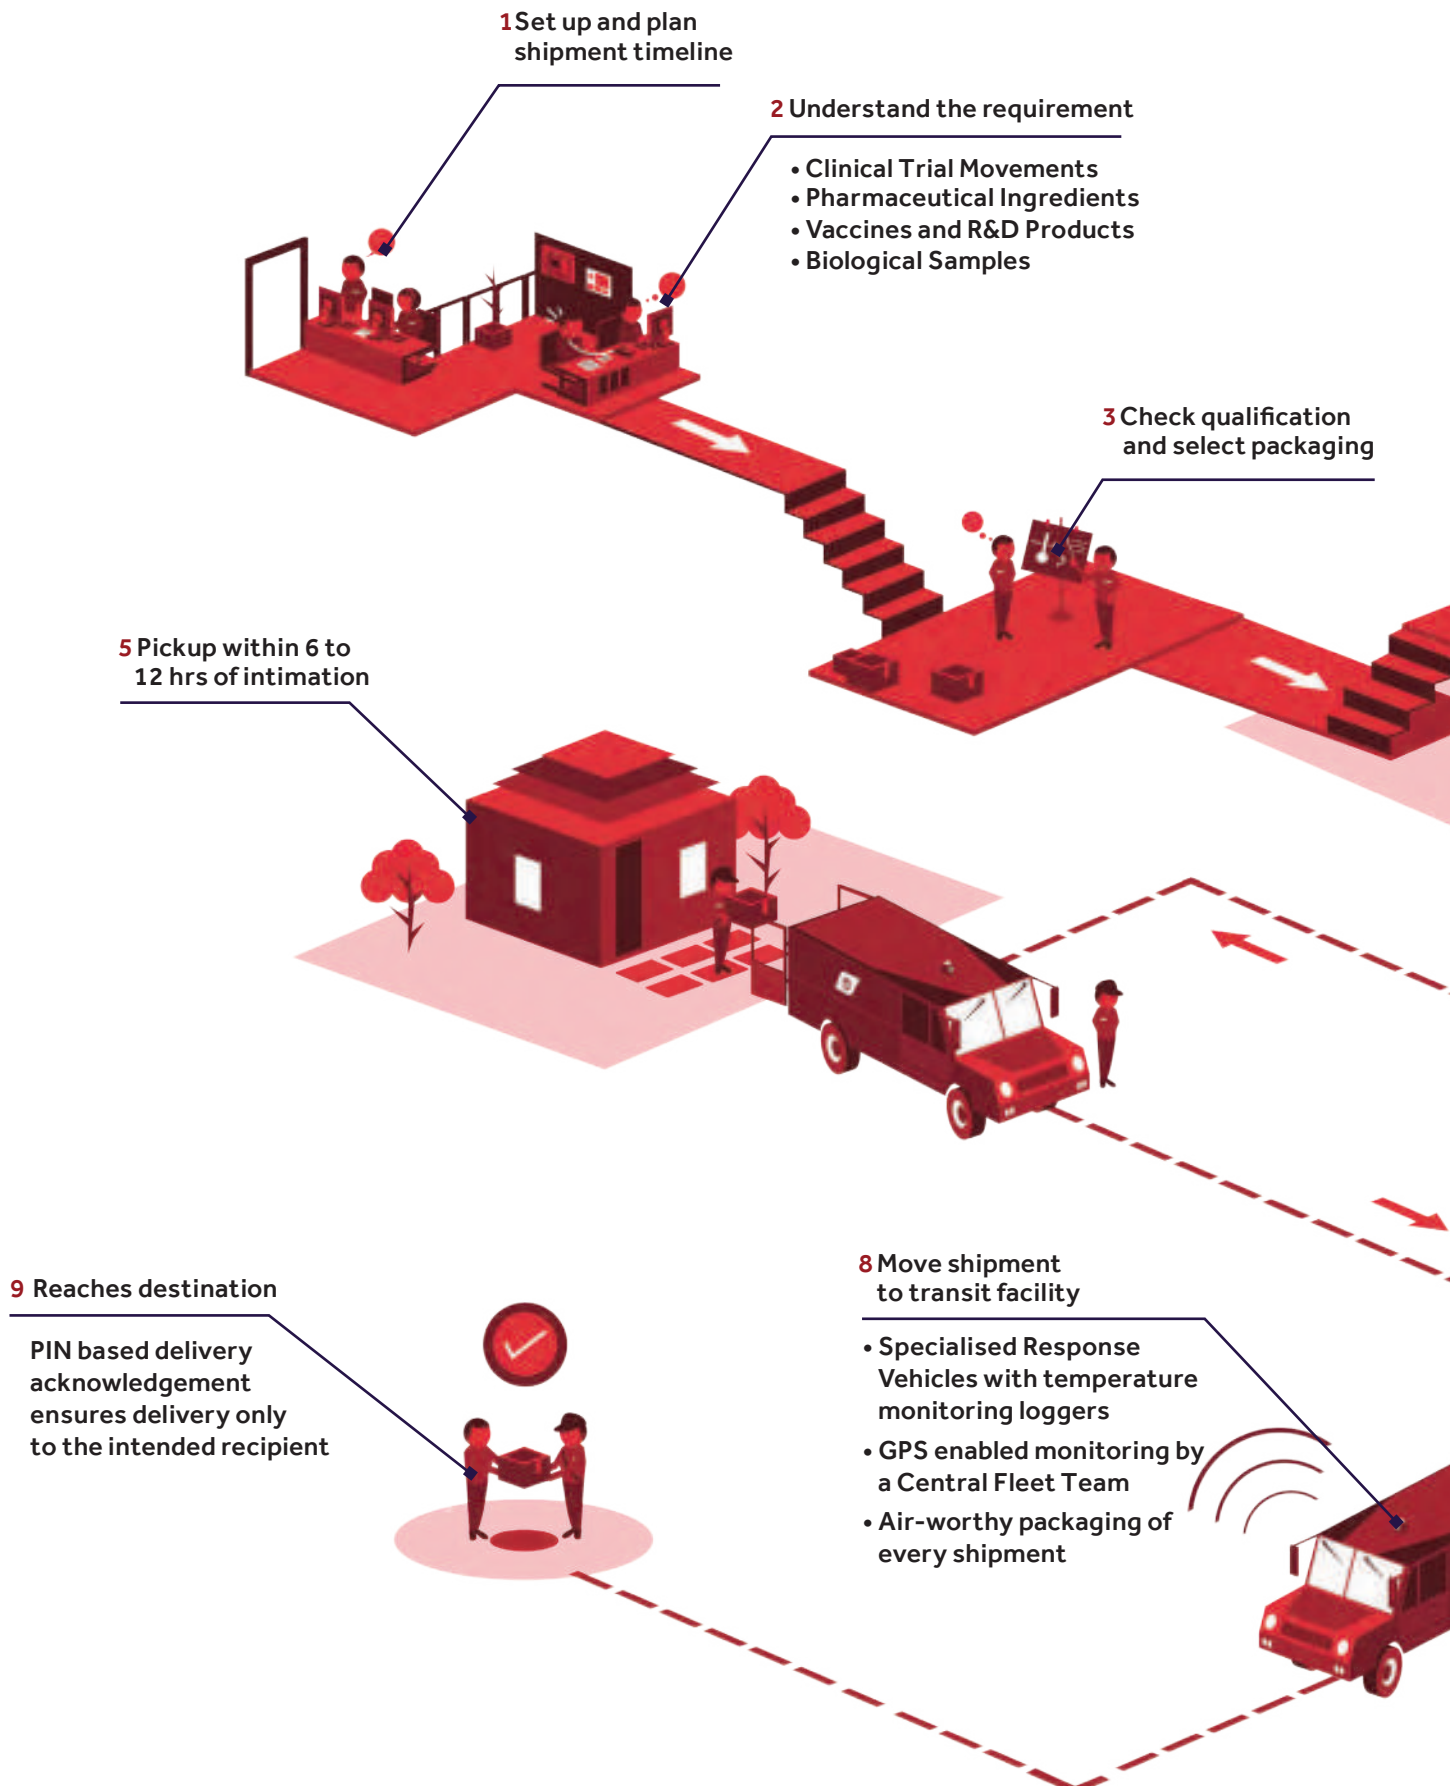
1 Set up and plan shipment timeline

2 Understand the requirement

• Clinical Trial Movements
• Pharmaceutical Ingredients
• Vaccines and R&D Products
• Biological Samples

3 Check qualification and select packaging

5 Pickup within 6 to 12 hrs of intimation

9 Reaches destination

PIN based delivery acknowledgement ensures delivery only to the intended recipient

8 Move shipment to transit facility

• Specialised Response Vehicles with temperature monitoring loggers
• GPS enabled monitoring by a Central Fleet Team
• Air-worthy packaging of every shipment